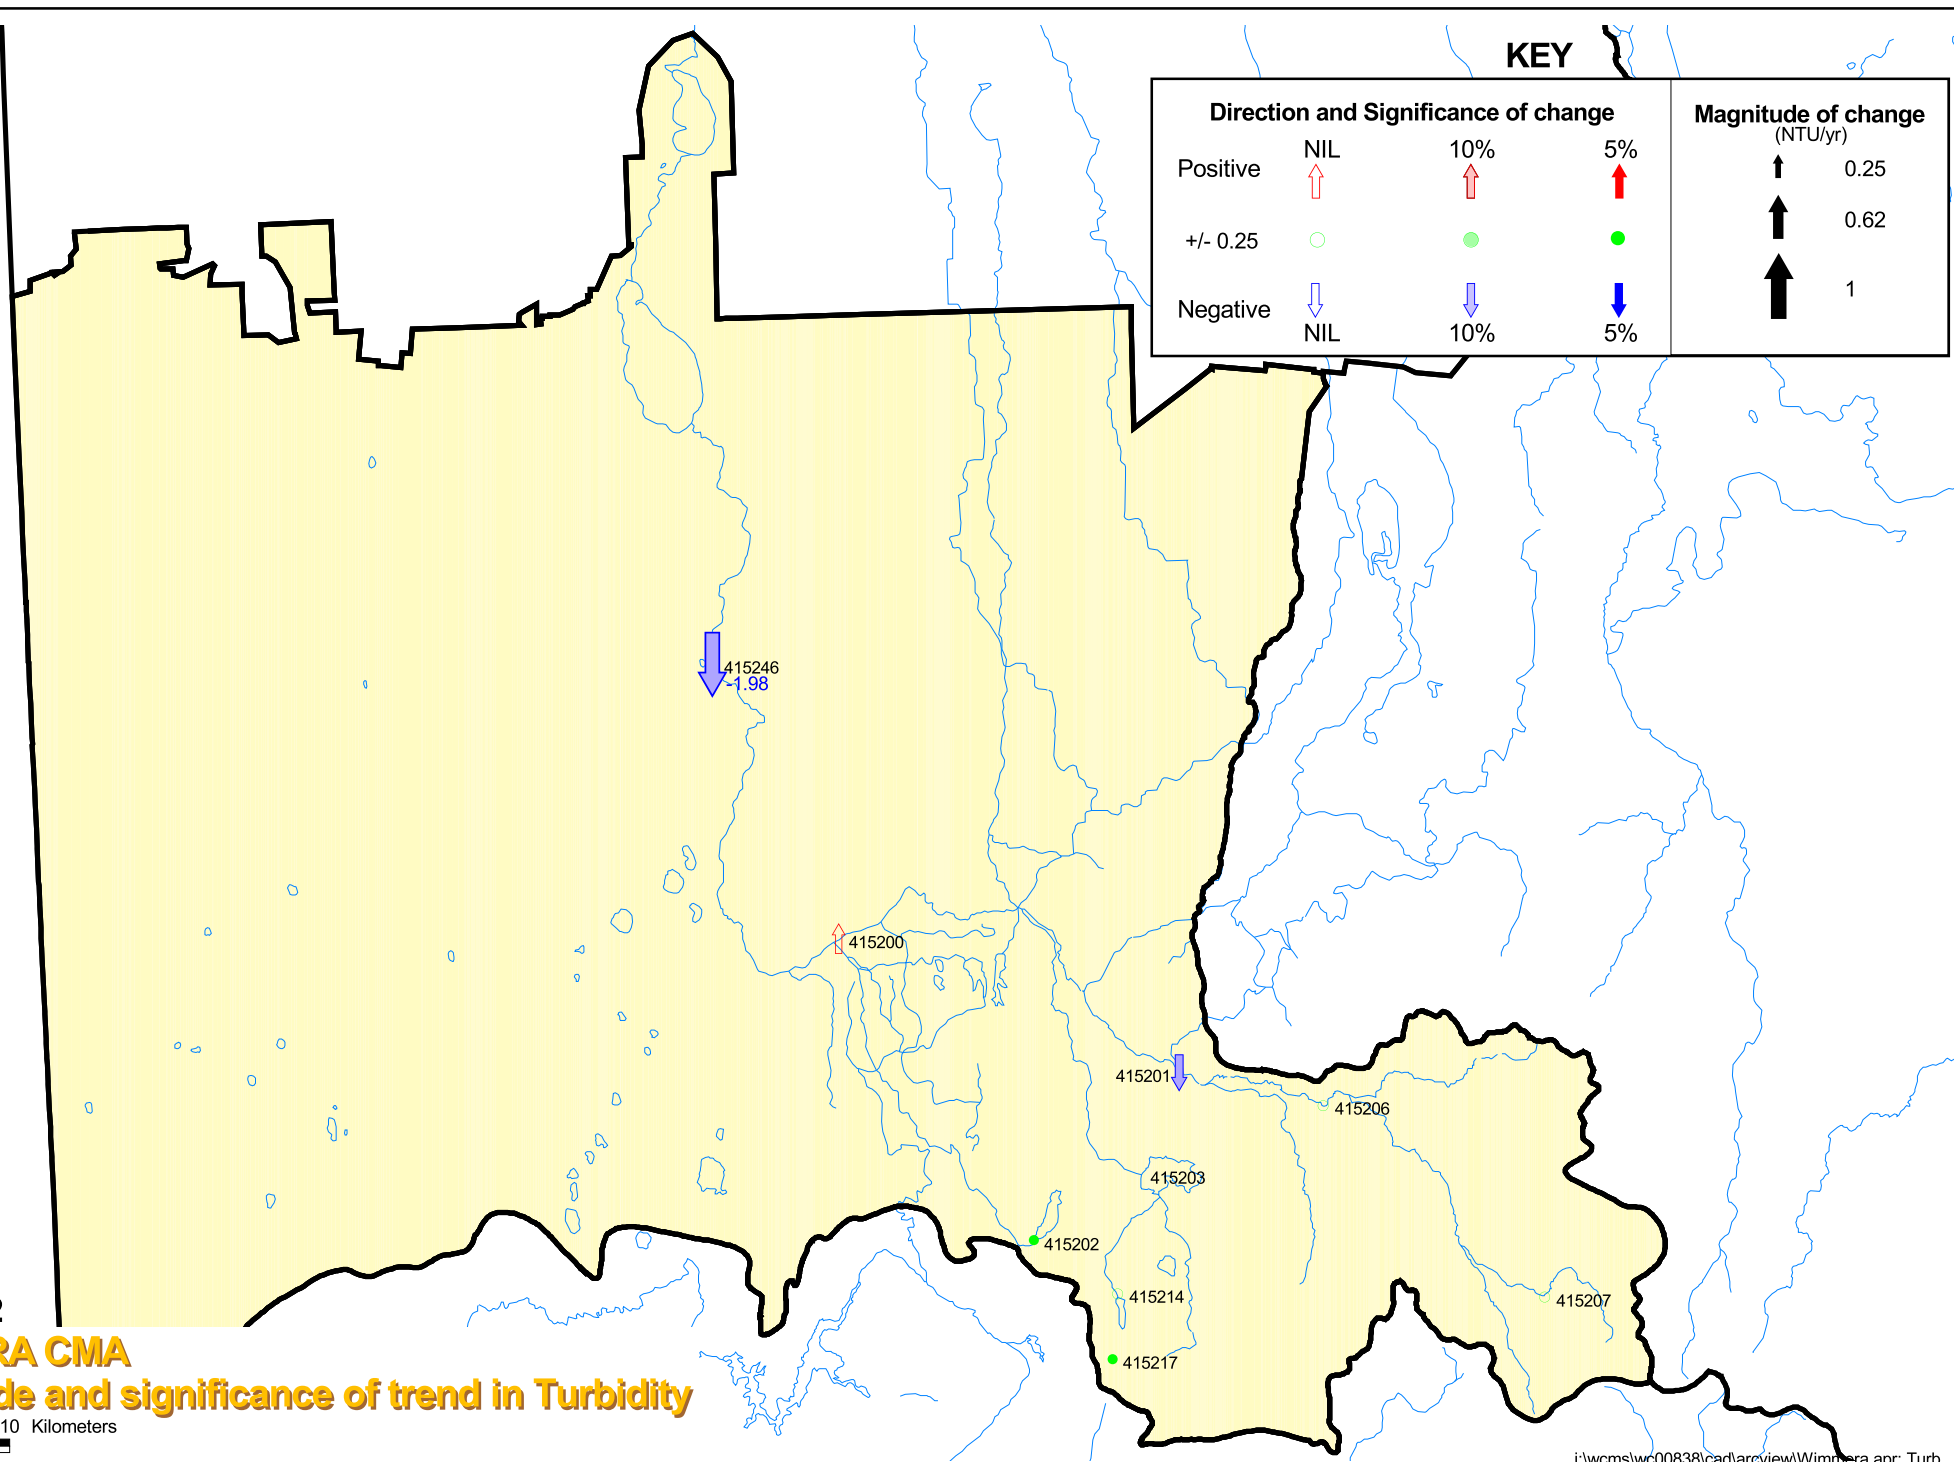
KEY

| Direction and Significance of change | | | | Magnitude of change (NTU/yr) |
|---|---|---|---|---|
| | NIL | 10% | 5% | 0.25 |
| Positive | | | | 0.62 |
| +/- 0.25 | | | | 1 |
| Negative | NIL | 10% | 5% | |

415246
-1.98
415200
415201
415206
415203
415202
415214
415207
415217

2
RA CMA
de and significance of trend in Turbidity
10 Kilometers

i:\wcms\wc00838\cad\arcview\Wimm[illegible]era.apr; Turb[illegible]